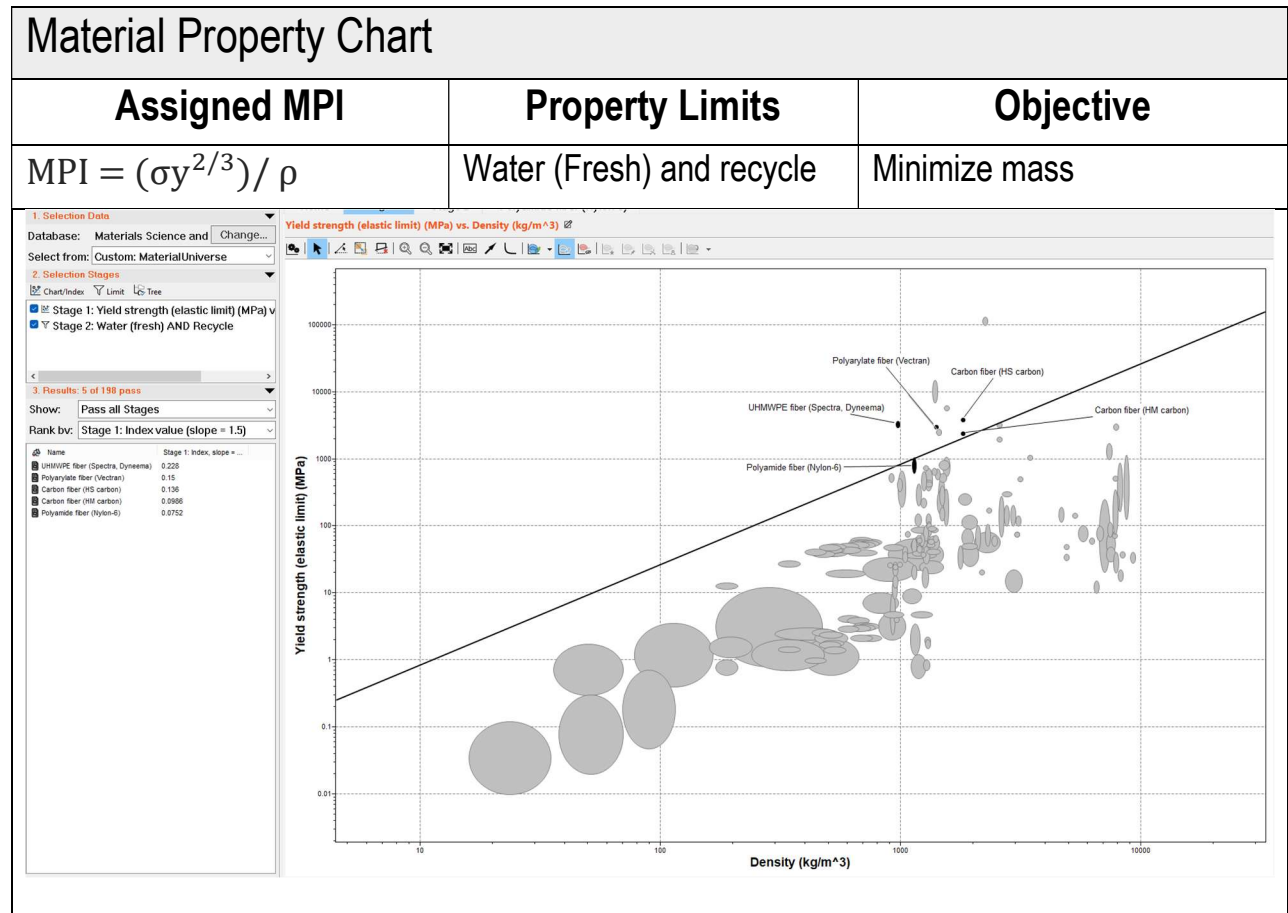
Material Property Chart

| Assigned MPI | Property Limits | Objective |
|---|---|---|
| $\mathrm{MPI} = (\sigma y^{2/3}) / \rho$ | Water (Fresh) and recycle | Minimize mass |

1. Selection Data
Database: Materials Science and Change...
Select from: Custom: MaterialUniverse
2. Selection Stages
Chart/Index Limit Tree
Stage 1: Yield strength (elastic limit) (MPa) v
Stage 2: Water (fresh) AND Recycle
3. Results: 5 of 198 pass
Show: Pass all Stages
Rank by: Stage 1: Index value (slope = 1.5)

| Name | Stage 1: Index, slope = ... |
|---|---|
| UHMWPE fiber (Spectra, Dyneema) | 0.228 |
| Polyarylate fiber (Vectran) | 0.15 |
| Carbon fiber (HS carbon) | 0.136 |
| Carbon fiber (HM carbon) | 0.0986 |
| Polyamide fiber (Nylon-6) | 0.0752 |

Yield strength (elastic limit) (MPa) vs. Density (kg/m^3)

Polyarylate fiber (Vectran)
Carbon fiber (HS carbon)
UHMWPE fiber (Spectra, Dyneema)
Carbon fiber (HM carbon)
Polyamide fiber (Nylon-6)

100000
10000
1000
100
10
1
0.1
0.01

Yield strength (elastic limit) (MPa)

10
100
1000
10000

Density (kg/m^3)